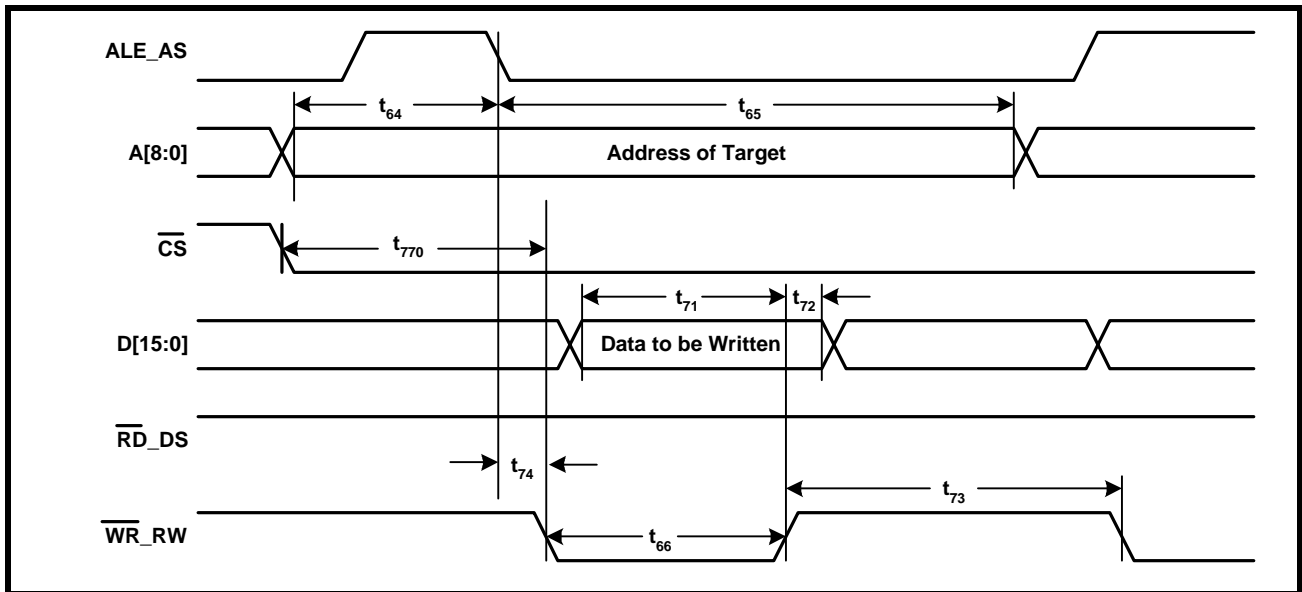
ALE_AS

$t_{64}$

$t_{65}$

A[8:0]

Address of Target

$\overline{CS}$

$t_{770}$

$t_{71}$

$t_{72}$

D[15:0]

Data to be Written

$\overline{RD}$_DS

$t_{74}$

$t_{73}$

$\overline{WR}$_RW

$t_{66}$